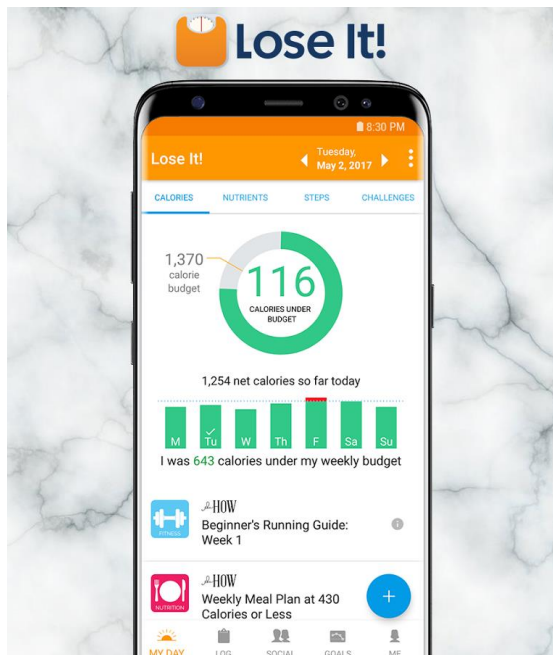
Lose It!

8:30 PM

Lose It!

Tuesday, May 2, 2017

CALORIES
NUTRIENTS
STEPS
CHALLENGES

1,370 calorie budget

116
CALORIES UNDER BUDGET

1,254 net calories so far today

M
Tu
W
Th
F
Sa
Su

I was 643 calories under my weekly budget

FITNESS
HOW
Beginner's Running Guide: Week 1

NUTRITION
HOW
Weekly Meal Plan at 430 Calories or Less

+

MY DAY
LOG
SOCIAL
GOALS
ME